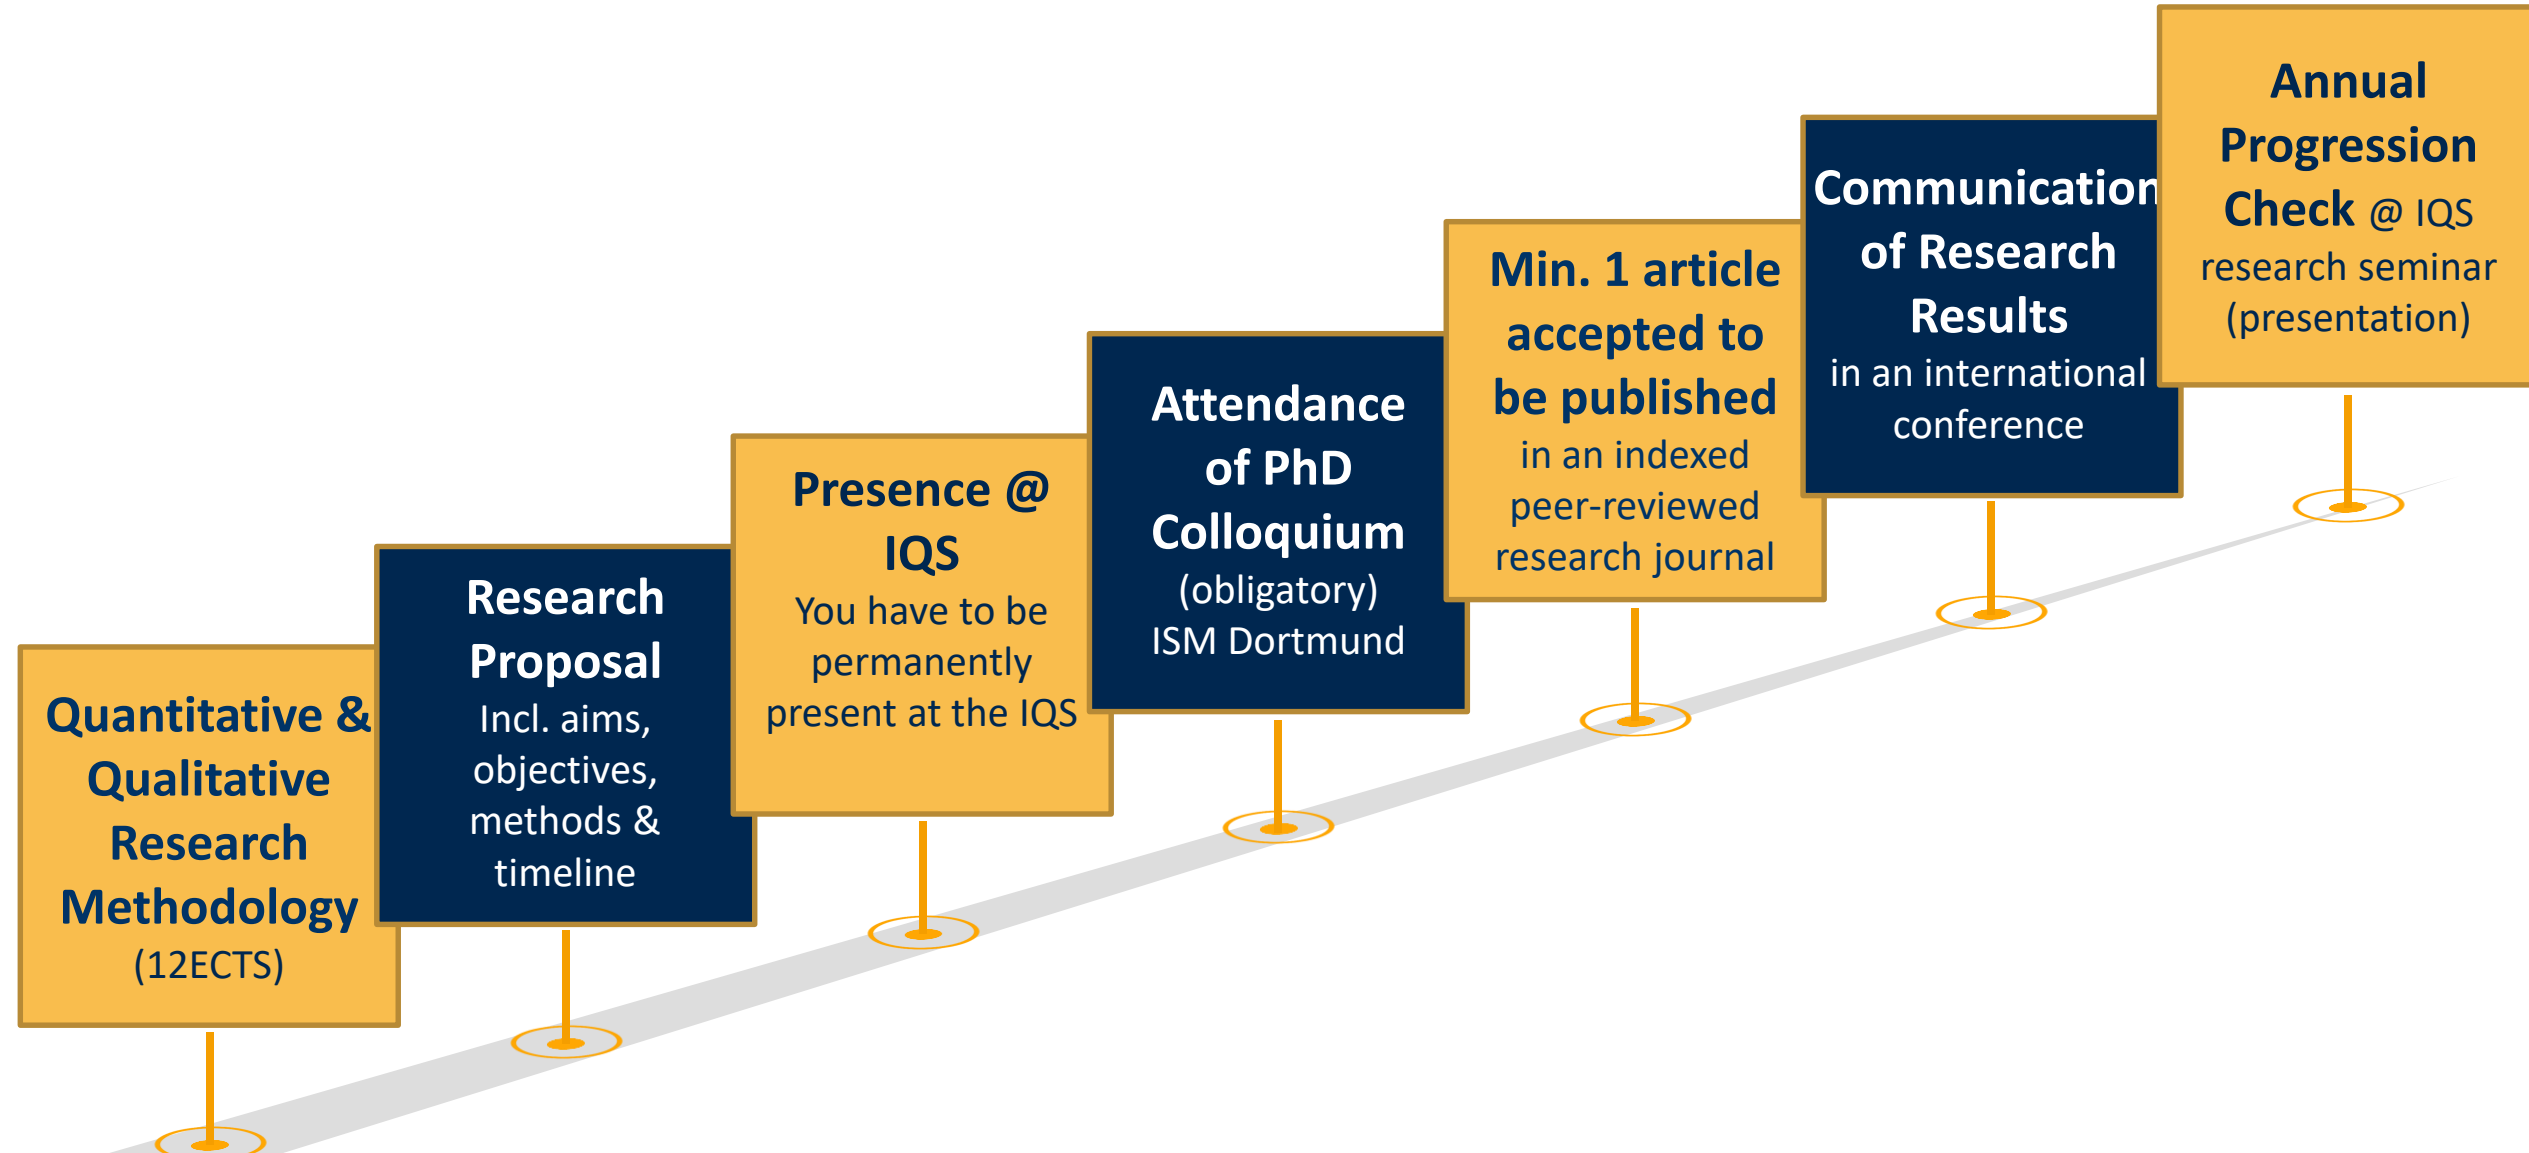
Quantitative & Qualitative Research Methodology (12ECTS)

Research Proposal Incl. aims, objectives, methods & timeline

Presence @ IQS You have to be permanently present at the IQS

Attendance of PhD Colloquium (obligatory) ISM Dortmund

Min. 1 article accepted to be published in an indexed peer-reviewed research journal

Communication of Research Results in an international conference

Annual Progression Check @ IQS research seminar (presentation)